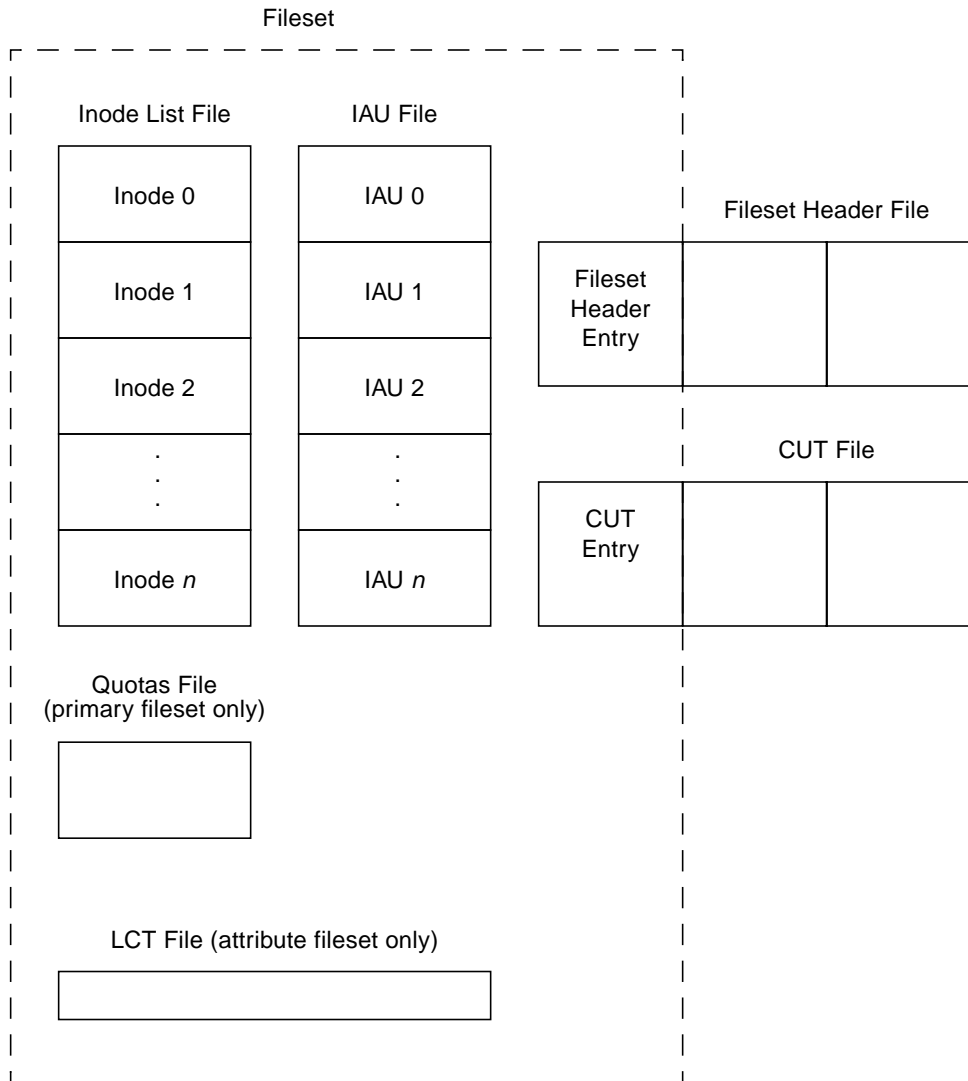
Fileset

Inode List File

Inode 0

Inode 1

Inode 2

.
.
.

Inode *n*

IAU File

IAU 0

IAU 1

IAU 2

.
.
.

IAU *n*

Fileset Header File

Fileset Header Entry

CUT File

CUT Entry

Quotas File (primary fileset only)

LCT File (attribute fileset only)